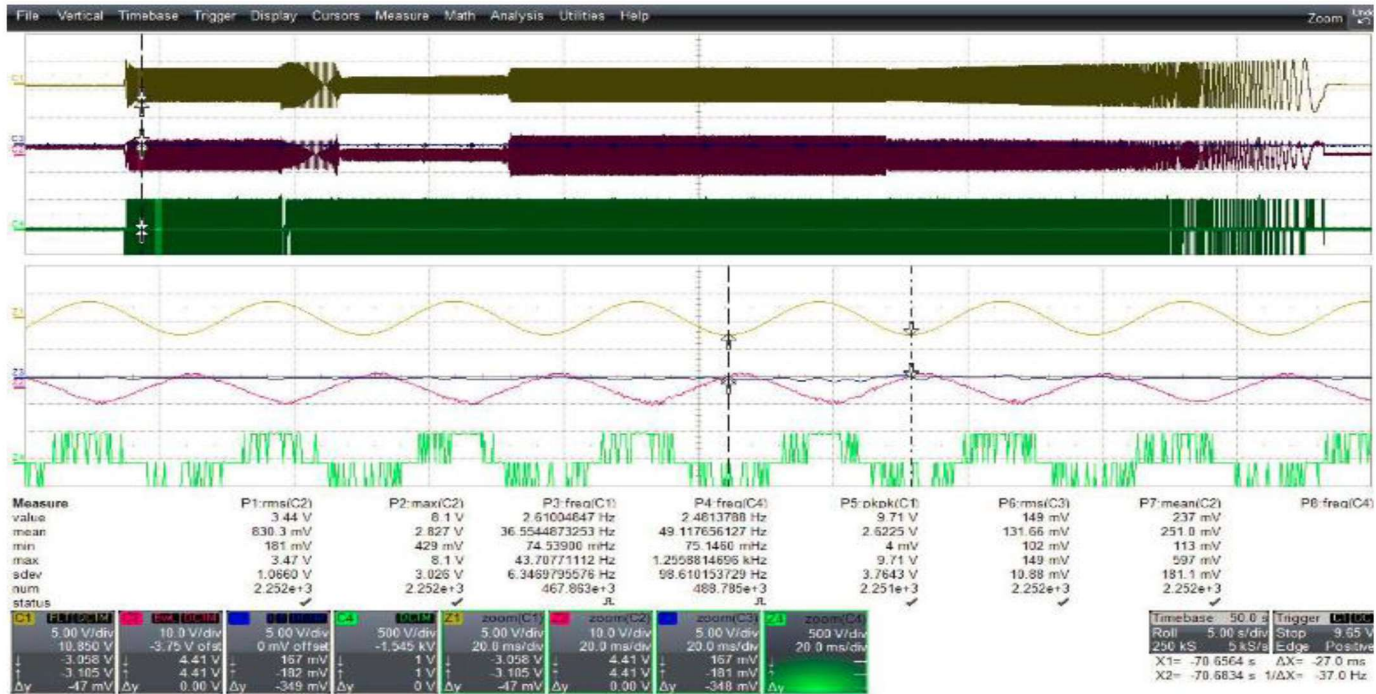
File Vertical Timebase Trigger Display Cursors Measure Math Analysis Utilities Help Zoom

C1
C2
C3
C4

Z1
Z2
Z3
Z4

| Measure | P1:rms(C2) | P2:max(C2) | P3:freq(C1) | P4:freq(C4) | P5:pkpk(C1) | P6:rms(C3) | P7:mean(C2) | P8:freq(C4) |
|---|---|---|---|---|---|---|---|---|
| value | 3.44 V | 8.1 V | 2.61004647 Hz | 2.4813788 Hz | 9.71 V | 149 mV | 237 mV | |
| mean | 830.3 mV | 2.827 V | 36.5544873253 Hz | 49.117656127 Hz | 2.6225 V | 131.66 mV | 251.8 mV | |
| min | 181 mV | 429 mV | 74.53900 mHz | 75.1460 mHz | 4 mV | 102 mV | 113 mV | |
| max | 3.47 V | 8.1 V | 43.70771112 Hz | 1.2558814696 kHz | 9.71 V | 149 mV | 597 mV | |
| sdev | 1.0660 V | 3.026 V | 6.3469795576 Hz | 98.610153729 Hz | 3.7643 V | 10.88 mV | 181.1 mV | |
| num | 2.252e+3 | 2.252e+3 | 467.863e+3 | 488.785e+3 | 2.251e+3 | 2.252e+3 | 2.252e+3 | |
| status | ✓ | ✓ | | | ✓ | ✓ | ✓ | |

C1 5.00 V/div 10.850 V ↓ -3.058 V ↑ -3.105 V Δy -47 mV
C2 10.0 V/div -3.75 V ofst ↓ 4.41 V ↑ 4.41 V Δy 0.00 V
C3 5.00 V/div 0 mV offset ↓ 167 mV ↑ -182 mV Δy -349 mV
C4 DC1M 500 V/div -1.545 kV ↓ 1 V ↑ 1 V Δy 0 V
Z1 zoom(C1) 5.00 V/div 20.0 ms/div ↓ -3.058 V ↑ -3.105 V Δy -47 mV
Z2 zoom(C2) 10.0 V/div 20.0 ms/div ↓ 4.41 V ↑ 4.41 V Δy 0.00 V
Z3 zoom(C3) 5.00 V/div 20.0 ms/div ↓ 167 mV ↑ -181 mV Δy -348 mV
Z4 zoom(C4) 500 V/div 20.0 ms/div

Timebase 50.0 s Roll 5.00 s/div 250 kS 5 kS/s
Trigger Stop 9.65 V Edge Positive
X1= -70.6564 s ΔX= -27.0 ms
X2= -70.6834 s 1/ΔX= -37.0 Hz